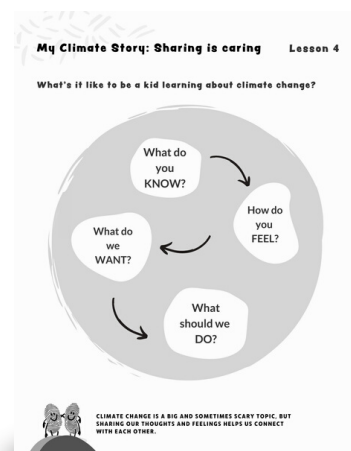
My Climate Story: Sharing is caring

Lesson 4

What's it like to be a kid learning about climate change?

What do you KNOW?

How do you FEEL?

What do we WANT?

What should we DO?

CLIMATE CHANGE IS A BIG AND SOMETIMES SCARY TOPIC, BUT SHARING OUR THOUGHTS AND FEELINGS HELPS US CONNECT WITH EACH OTHER.